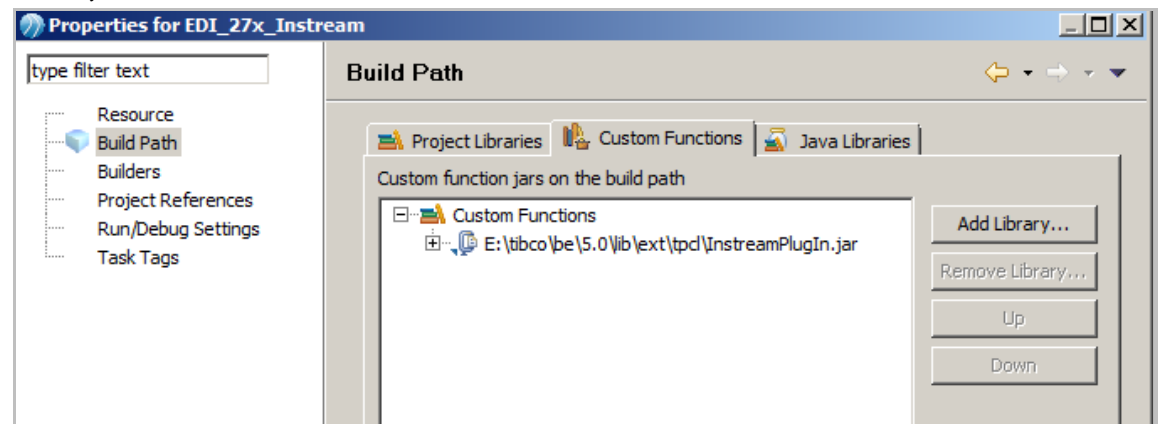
Properties for EDI_27x_Instream

type filter text

Resource
Build Path
Builders
Project References
Run/Debug Settings
Task Tags

Build Path

Project Libraries
Custom Functions
Java Libraries

Custom function jars on the build path

Custom Functions
E:\tibco\be\5.0\lib\ext\tpcl\InstreamPlugIn.jar

Add Library...
Remove Library...
Up
Down